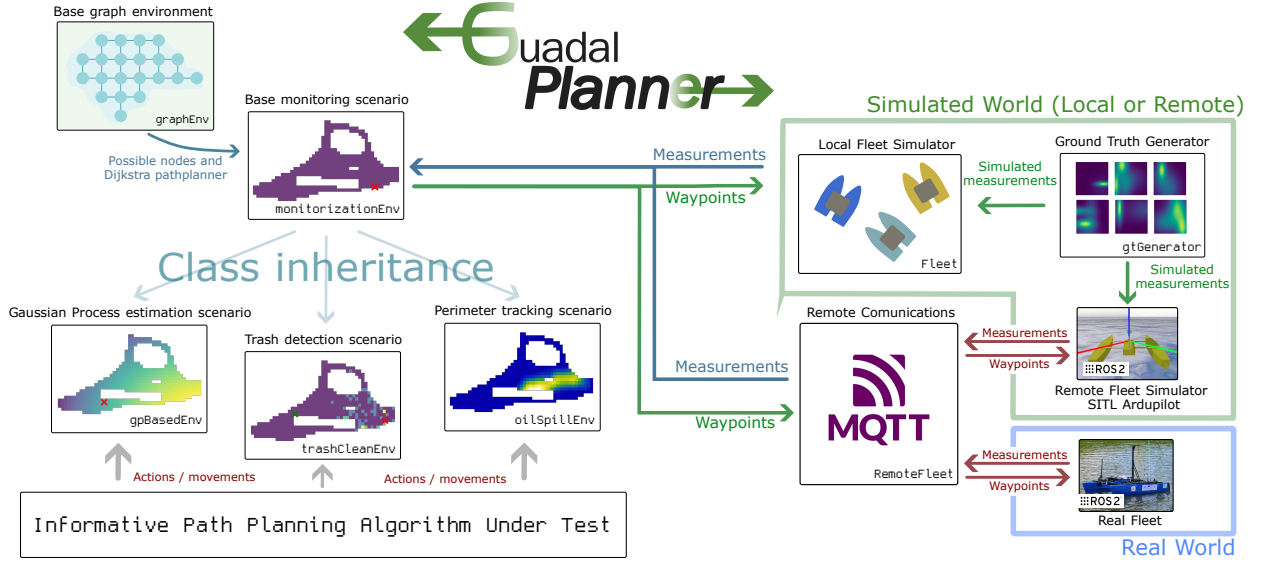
Base graph environment

graphEnv

GuadalPlanner

Base monitoring scenario

monitorizationEnv

Possible nodes and Dijkstra pathplanner

Simulated World (Local or Remote)

Measurements

Waypoints

Local Fleet Simulator

Fleet

Ground Truth Generator

gtGenerator

Simulated measurements

Simulated measurements

Class inheritance

Gaussian Process estimation scenario

gpBasedEnv

Trash detection scenario

trashCleanEnv

Perimeter tracking scenario

oilSpillEnv

Remote Comunications

MQTT

RemoteFleet

Measurements

Waypoints

Measurements

Waypoints

ROS2

Remote Fleet Simulator SITL Ardupilot

Measurements

Waypoints

ROS2

Real Fleet

Real World

Actions / movements

Actions / movements

Informative Path Planning Algorithm Under Test